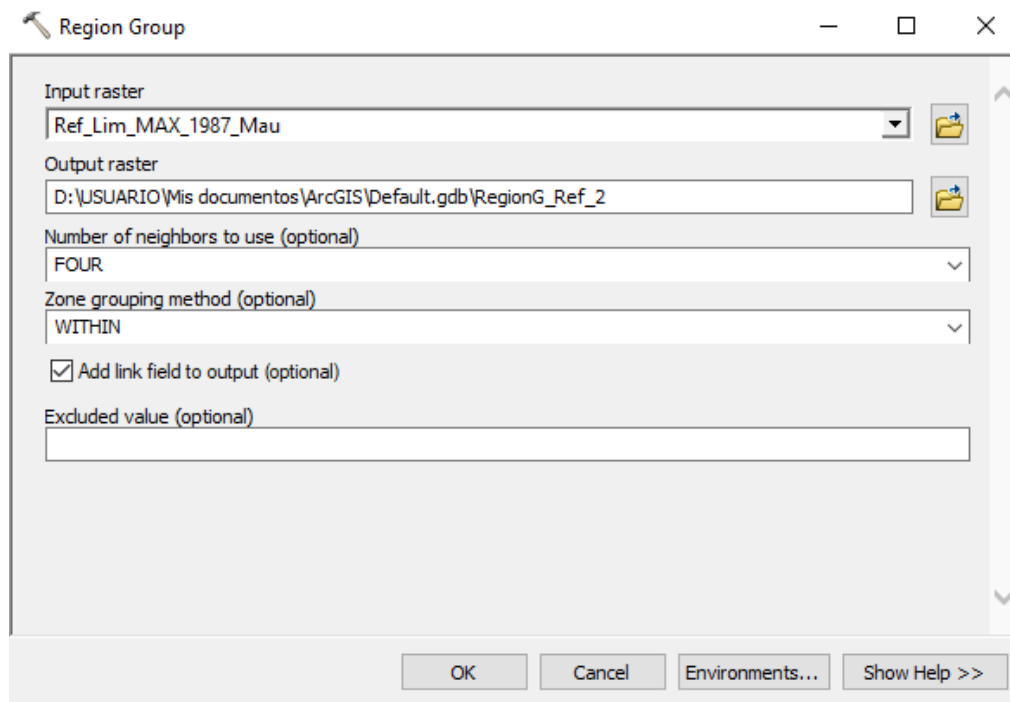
Region Group

Input raster
Ref_Lim_MAX_1987_Mau

Output raster
D:\USUARIO\Mis documentos\ArcGIS\Default.gdb\RegionG_Ref_2

Number of neighbors to use (optional)
FOUR

Zone grouping method (optional)
WITHIN

Add link field to output (optional)

Excluded value (optional)

OK Cancel Environments... Show Help >>